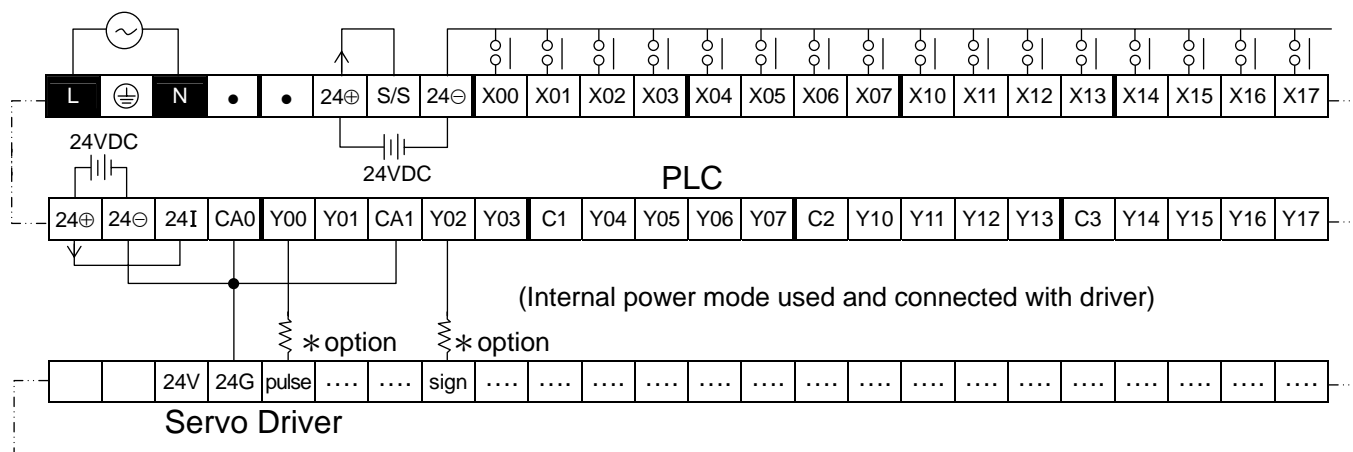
L ⏚ N • • 24⊕ S/S 24⊖ X00 X01 X02 X03 X04 X05 X06 X07 X10 X11 X12 X13 X14 X15 X16 X17

24VDC

24VDC

PLC

24⊕ 24⊖ 24I CA0 Y00 Y01 CA1 Y02 Y03 C1 Y04 Y05 Y06 Y07 C2 Y10 Y11 Y12 Y13 C3 Y14 Y15 Y16 Y17

(Internal power mode used and connected with driver)

∗option ∗option

24V 24G pulse .... .... sign .... .... .... .... .... .... .... .... .... .... .... .... .... .... .... ....

Servo Driver